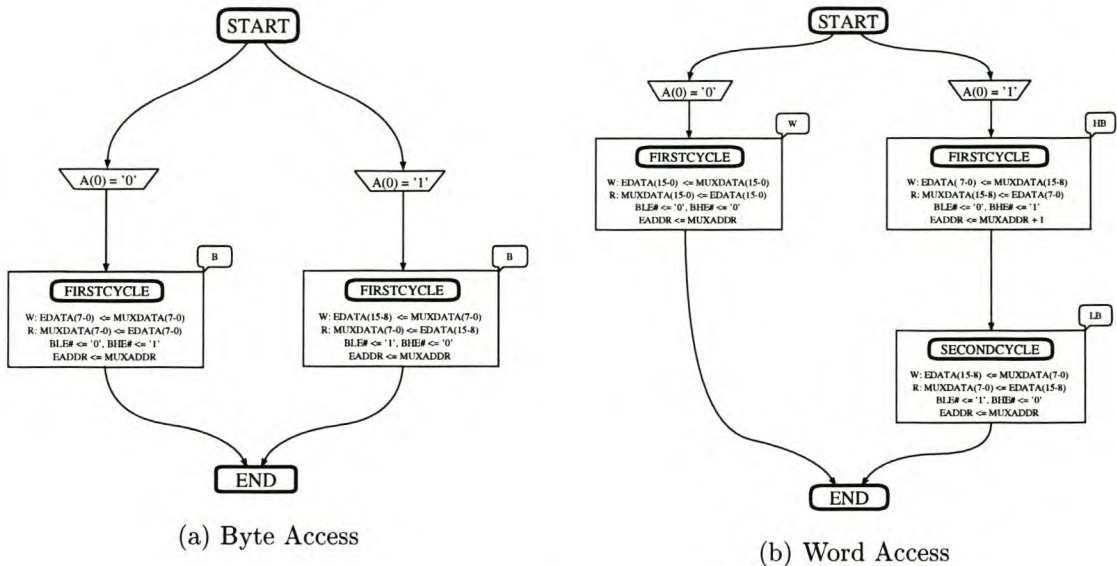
START

A(0) = '0'

A(0) = '1'

B

FIRSTCYCLE

W: EDATA(7-0) <= MUXDATA(7-0)
R: MUXDATA(7-0) <= EDATA(7-0)
BLE# <= '0', BHE# <= '1'
EADDR <= MUXADDR

B

FIRSTCYCLE

W: EDATA(15-8) <= MUXDATA(7-0)
R: MUXDATA(7-0) <= EDATA(15-8)
BLE# <= '1', BHE# <= '0'
EADDR <= MUXADDR

END

(a) Byte Access

START

A(0) = '0'

A(0) = '1'

W

FIRSTCYCLE

W: EDATA(15-0) <= MUXDATA(15-0)
R: MUXDATA(15-0) <= EDATA(15-0)
BLE# <= '0', BHE# <= '0'
EADDR <= MUXADDR

HB

FIRSTCYCLE

W: EDATA( 7-0) <= MUXDATA(15-8)
R: MUXDATA(15-8) <= EDATA(7-0)
BLE# <= '0', BHE# <= '1'
EADDR <= MUXADDR + 1

LB

SECONDCYCLE

W: EDATA(15-8) <= MUXDATA(7-0)
R: MUXDATA(7-0) <= EDATA(15-8)
BLE# <= '1', BHE# <= '0'
EADDR <= MUXADDR

END

(b) Word Access